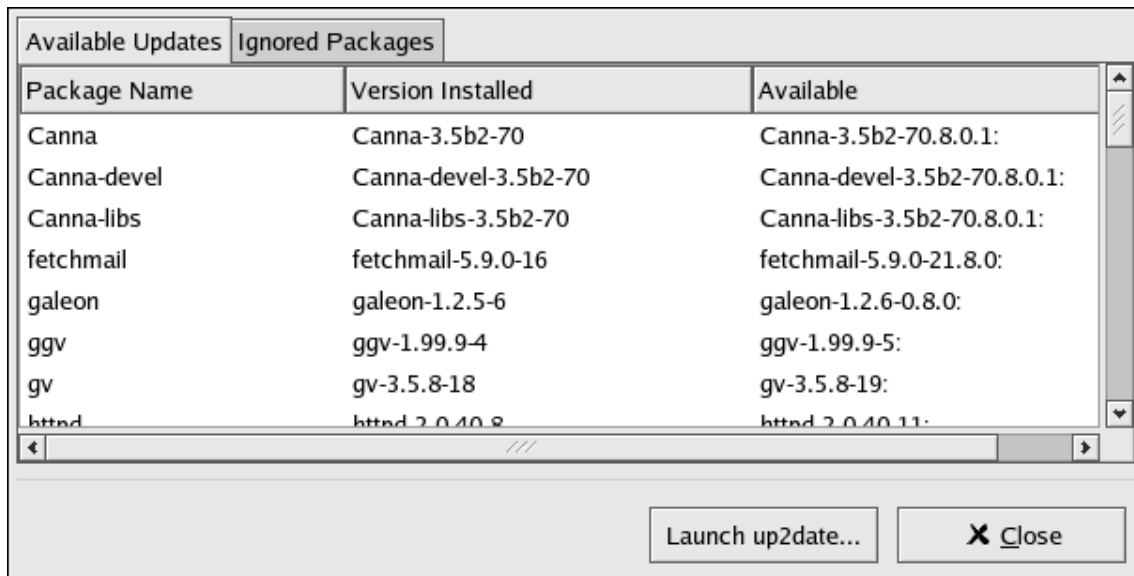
Available Updates | Ignored Packages

| Package Name | Version Installed | Available |
|---|---|---|
| Canna | Canna-3.5b2-70 | Canna-3.5b2-70.8.0.1: |
| Canna-devel | Canna-devel-3.5b2-70 | Canna-devel-3.5b2-70.8.0.1: |
| Canna-libs | Canna-libs-3.5b2-70 | Canna-libs-3.5b2-70.8.0.1: |
| fetchmail | fetchmail-5.9.0-16 | fetchmail-5.9.0-21.8.0: |
| galeon | galeon-1.2.5-6 | galeon-1.2.6-0.8.0: |
| ggv | ggv-1.99.9-4 | ggv-1.99.9-5: |
| gv | gv-3.5.8-18 | gv-3.5.8-19: |
| httpd | httpd-2.0.40-8 | httpd-2.0.40-11: |

Launch up2date...

Close